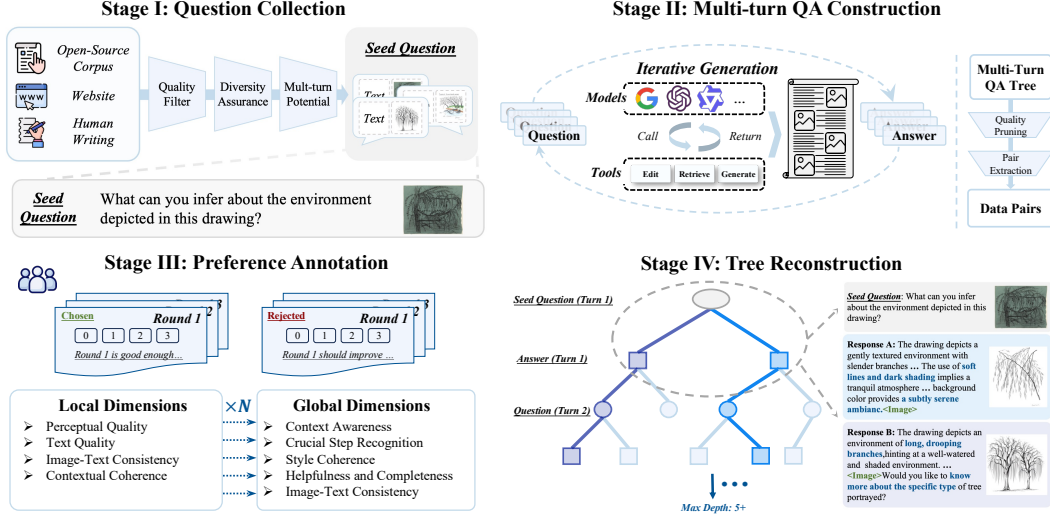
Stage I: Question Collection

Open-Source Corpus

Website

Human Writing

Quality Filter

Diversity Assurance

Mult-turn Potential

Seed Question

Text

Text

Seed Question

What can you infer about the environment depicted in this drawing?

Stage II: Multi-turn QA Construction

Iterative Generation

Models

...

Question

Call

Return

Answer

Tools

Edit

Retrieve

Generate

Multi-Turn QA Tree

Quality Pruning

Pair Extraction

Data Pairs

Stage III: Preference Annotation

Chosen

Round 1

0 1 2 3

Round 1 is good enough…

Rejected

Round 1

0 1 2 3

Round 1 should improve …

Local Dimensions

Perceptual Quality

Text Quality

Image-Text Consistency

Contextual Coherence

$\times N$

Global Dimensions

Context Awareness

Crucial Step Recognition

Style Coherence

Helpfulness and Completeness

Image-Text Consistency

Stage IV: Tree Reconstruction

Seed Question (Turn 1)

Answer (Turn 1)

Question (Turn 2)

Max Depth: 5+

Seed Question: What can you infer about the environment depicted in this drawing?

Response A: The drawing depicts a gently textured environment with slender branches … The use of soft lines and dark shading implies a tranquil atmosphere … background color provides a subtly serene ambianc.<Image>

Response B: The drawing depicts an environment of long, drooping branches,hinting at a well-watered and shaded environment. … <Image>Would you like to know more about the specific type of tree portrayed?